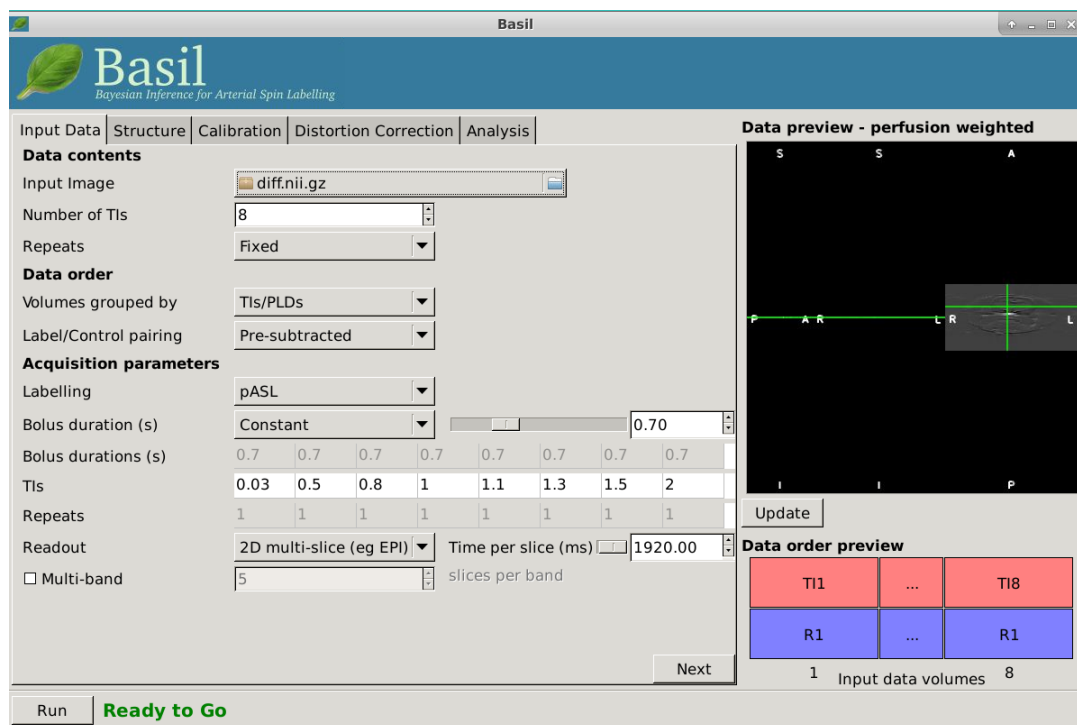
Basil

Basil
Bayesian Inference for Arterial Spin Labelling

Input Data | Structure | Calibration | Distortion Correction | Analysis

Data contents
Input Image diff.nii.gz
Number of TIs 8
Repeats Fixed
Data order
Volumes grouped by TIs/PLDs
Label/Control pairing Pre-subtracted
Acquisition parameters
Labelling pASL
Bolus duration (s) Constant 0.70

| Bolus durations (s) | 0.7 | 0.7 | 0.7 | 0.7 | 0.7 | 0.7 | 0.7 | 0.7 |
|---|---|---|---|---|---|---|---|---|
| TIs | 0.03 | 0.5 | 0.8 | 1 | 1.1 | 1.3 | 1.5 | 2 |
| Repeats | 1 | 1 | 1 | 1 | 1 | 1 | 1 | 1 |

Readout 2D multi-slice (eg EPI) Time per slice (ms) 1920.00
☐ Multi-band 5 slices per band

Next

Data preview - perfusion weighted
S S A
P A R L R L
I I P

Update

Data order preview

| TI1 | ... | TI8 |
|---|---|---|
| R1 | ... | R1 |

1 Input data volumes 8

Run Ready to Go